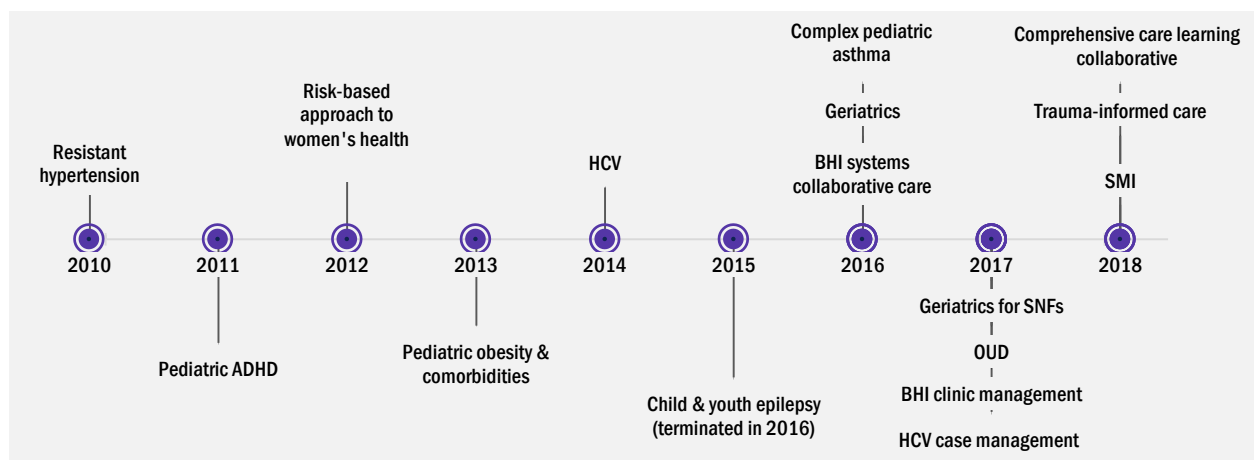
Resistant hypertension

2010

2011

Pediatric ADHD

Risk-based approach to women's health

2012

2013

Pediatric obesity & comorbidities

HCV

2014

2015

Child & youth epilepsy (terminated in 2016)

Complex pediatric asthma

Geriatrics

BHI systems collaborative care

2016

2017

Geriatrics for SNFs

OUD

BHI clinic management

HCV case management

Comprehensive care learning collaborative

Trauma-informed care

SMI

2018